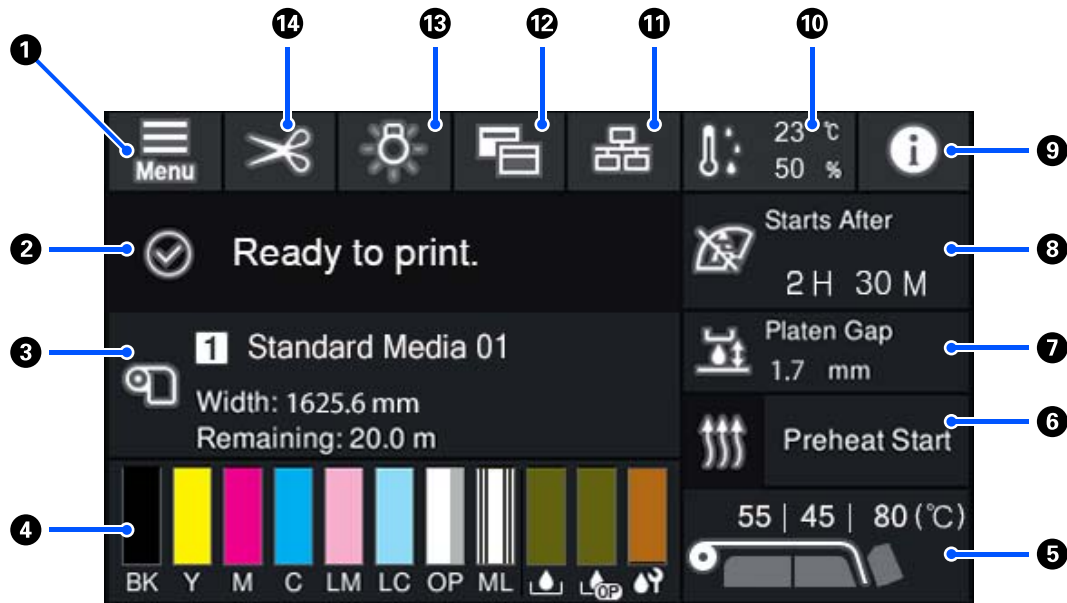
1
14
13
12
11
10
Menu
23 ℃
50 %
9
2
Ready to print.
Starts After
2 H 30 M
8
3
1 Standard Media 01
Width: 1625.6 mm
Remaining: 20.0 m
Platen Gap
1.7 mm
7
Preheat Start
6
4
55 | 45 | 80 (℃)
5
BK Y M C LM LC OP ML
OP